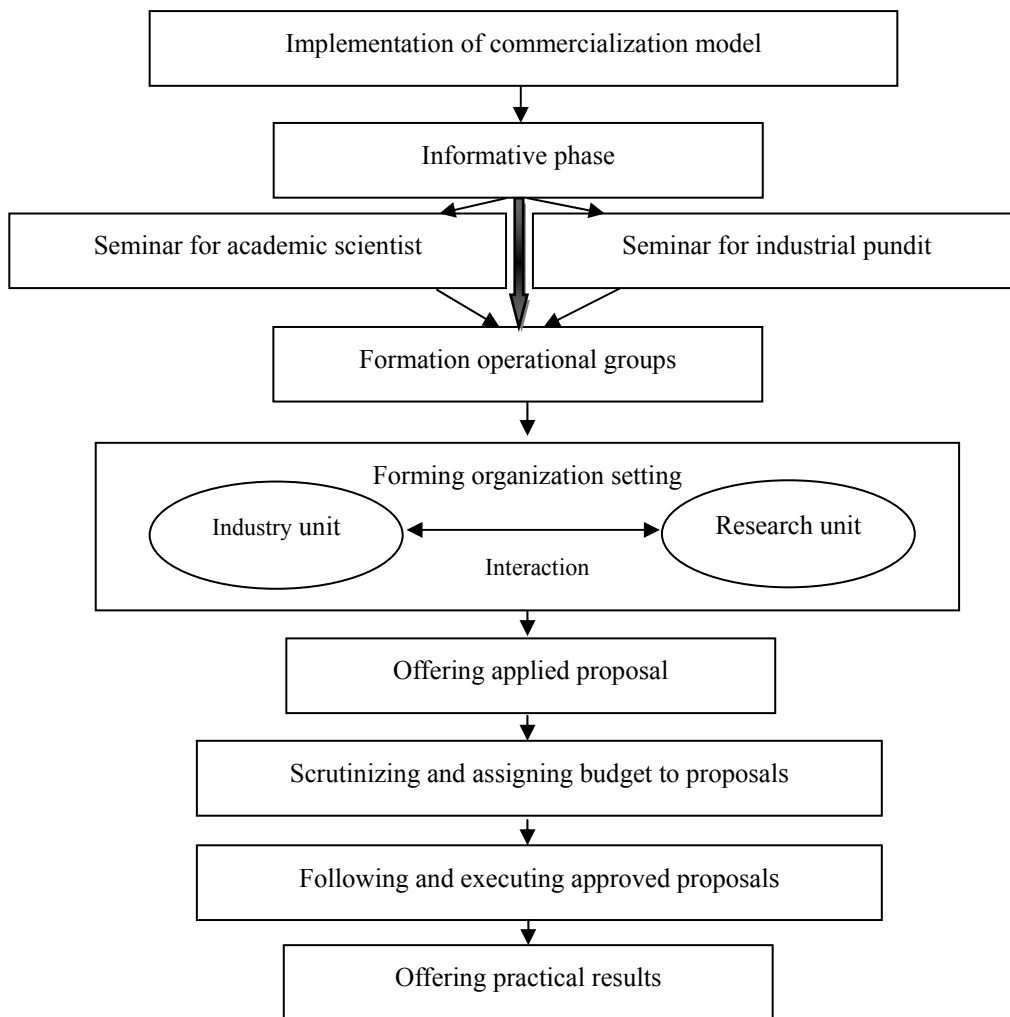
Implementation of commercialization model

Informative phase

Seminar for academic scientist

Seminar for industrial pundit

Formation operational groups

Forming organization setting

Industry unit

Research unit

Interaction

Offering applied proposal

Scrutinizing and assigning budget to proposals

Following and executing approved proposals

Offering practical results